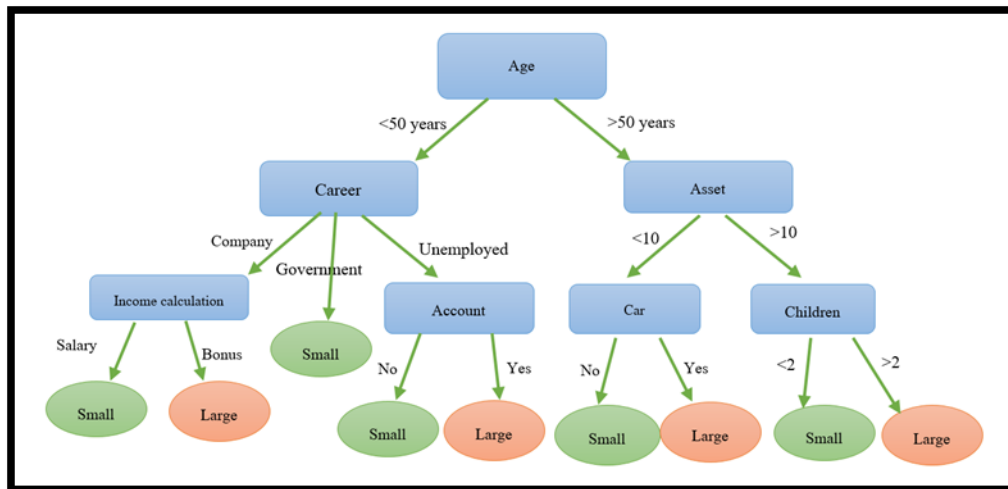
Age

<50 years

>50 years

Career

Asset

Company

Government

Unemployed

<10

>10

Income calculation

Small

Account

Car

Children

Salary

Bonus

No

Yes

No

Yes

<2

>2

Small

Large

Small

Large

Small

Large

Small

Large